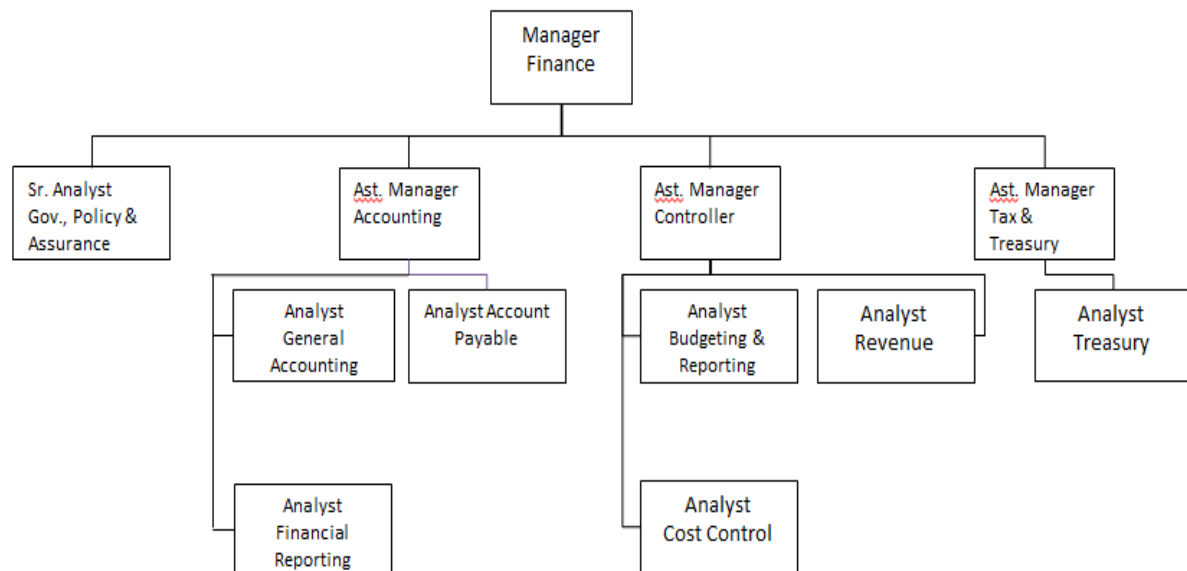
Manager Finance

Sr. Analyst Gov., Policy & Assurance

Ast. Manager Accounting

Ast. Manager Controller

Ast. Manager Tax & Treasury

Analyst General Accounting

Analyst Account Payable

Analyst Budgeting & Reporting

Analyst Revenue

Analyst Treasury

Analyst Financial Reporting

Analyst Cost Control